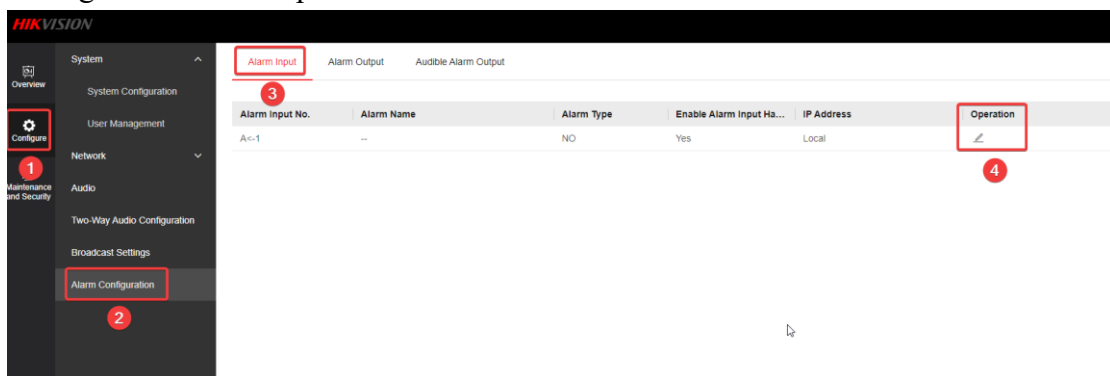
HIKVISION

Overview

Configure

1

Maintenance and Security

System

System Configuration

User Management

Network

Audio

Two-Way Audio Configuration

Broadcast Settings

Alarm Configuration

2

Alarm Input

Alarm Output

Audible Alarm Output

3

| Alarm Input No. | Alarm Name | Alarm Type | Enable Alarm Input Ha... | IP Address | Operation |
|---|---|---|---|---|---|
| A<-1 | -- | NO | Yes | Local | |

4